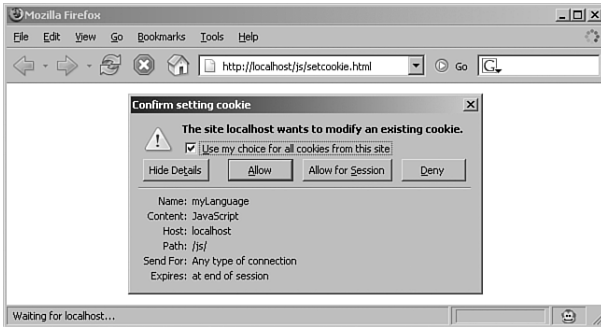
Mozilla Firefox

File Edit View Go Bookmarks Tools Help

http://localhost/js/setcookie.html

Go

G

Confirm setting cookie

The site localhost wants to modify an existing cookie.

Use my choice for all cookies from this site

Hide Details

Allow

Allow for Session

Deny

Name: myLanguage
Content: JavaScript
Host: localhost
Path: /js/
Send For: Any type of connection
Expires: at end of session

Waiting for localhost...